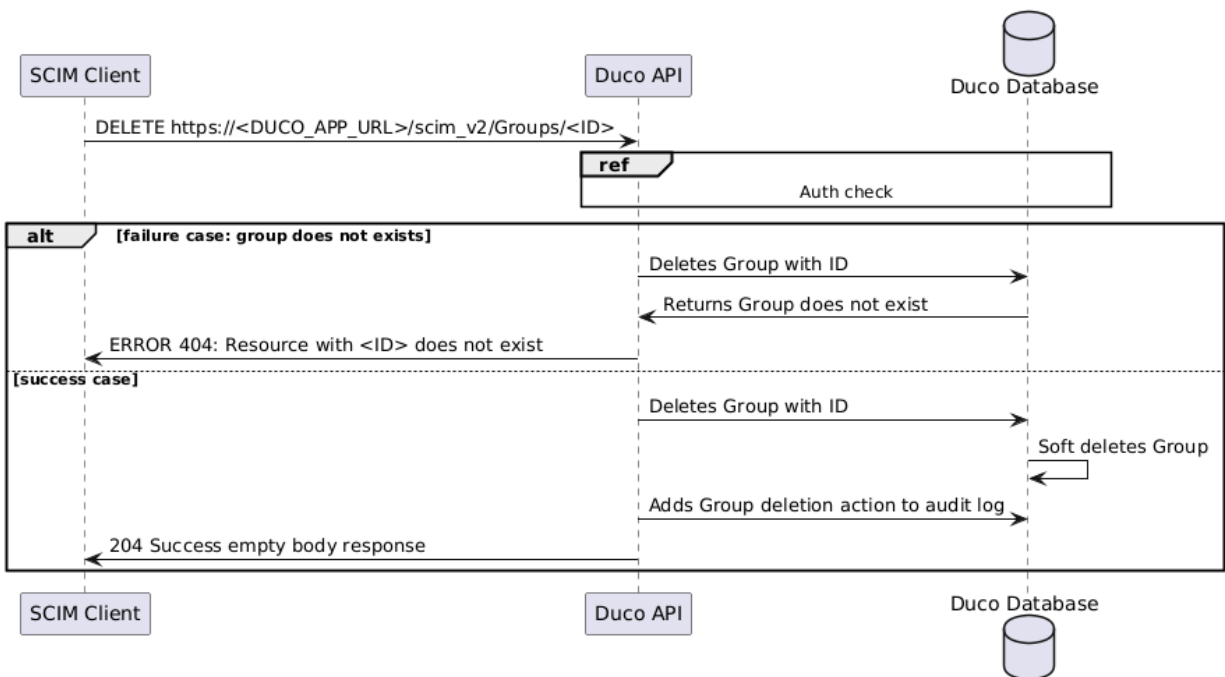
SCIM Client

Duco API

Duco Database

DELETE https://<DUCO_APP_URL>/scim_v2/Groups/<ID>

ref

Auth check

alt

[failure case: group does not exists]

Deletes Group with ID

Returns Group does not exist

ERROR 404: Resource with <ID> does not exist

[success case]

Deletes Group with ID

Soft deletes Group

Adds Group deletion action to audit log

204 Success empty body response

SCIM Client

Duco API

Duco Database